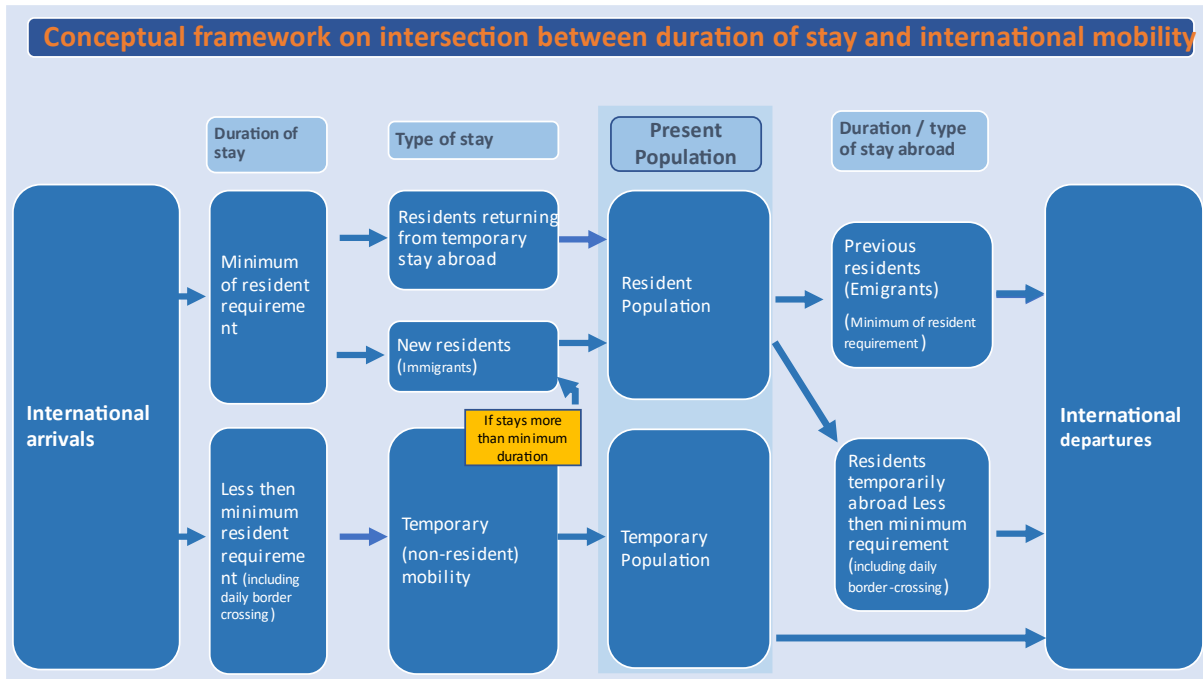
Conceptual framework on intersection between duration of stay and international mobility

Duration of stay

Type of stay

Present Population

Duration / type of stay abroad

International arrivals

Minimum of resident requirement

Residents returning from temporary stay abroad

New residents (Immigrants)

If stays more than minimum duration

Resident Population

Previous residents (Emigrants) (Minimum of resident requirement)

Less then minimum resident requirement (including daily border crossing)

Temporary (non-resident) mobility

Temporary Population

Residents temporarily abroad Less then minimum requirement (including daily border-crossing)

International departures